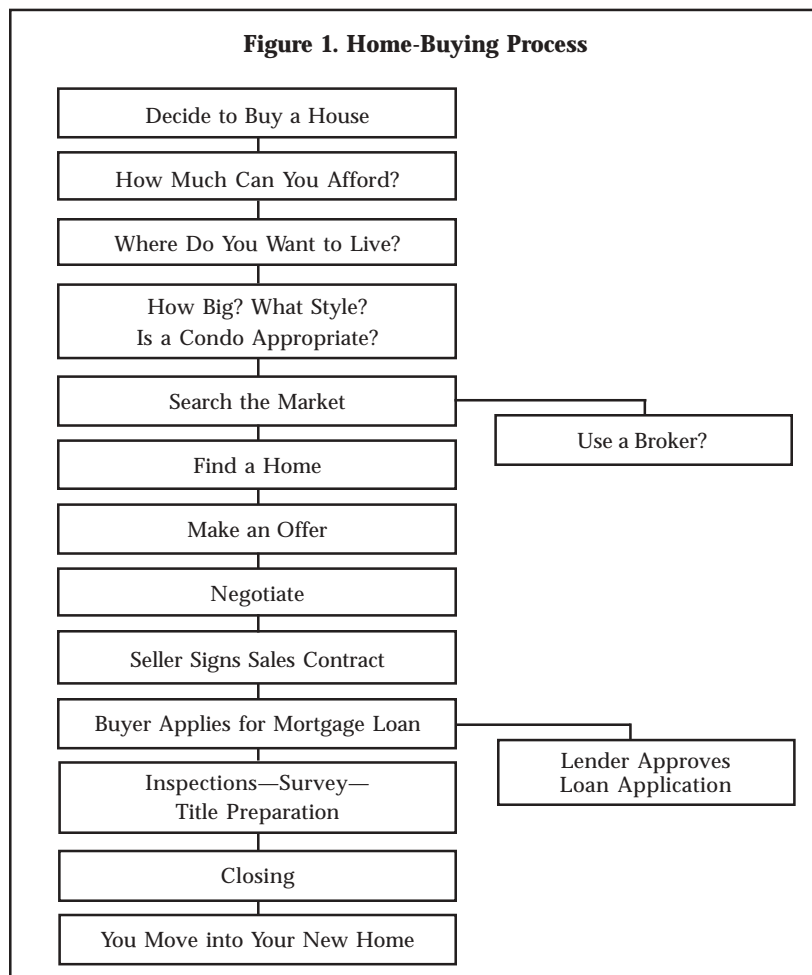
Figure 1. Home-Buying Process

Decide to Buy a House

How Much Can You Afford?

Where Do You Want to Live?

How Big? What Style? Is a Condo Appropriate?

Search the Market

Use a Broker?

Find a Home

Make an Offer

Negotiate

Seller Signs Sales Contract

Buyer Applies for Mortgage Loan

Lender Approves Loan Application

Inspections—Survey— Title Preparation

Closing

You Move into Your New Home